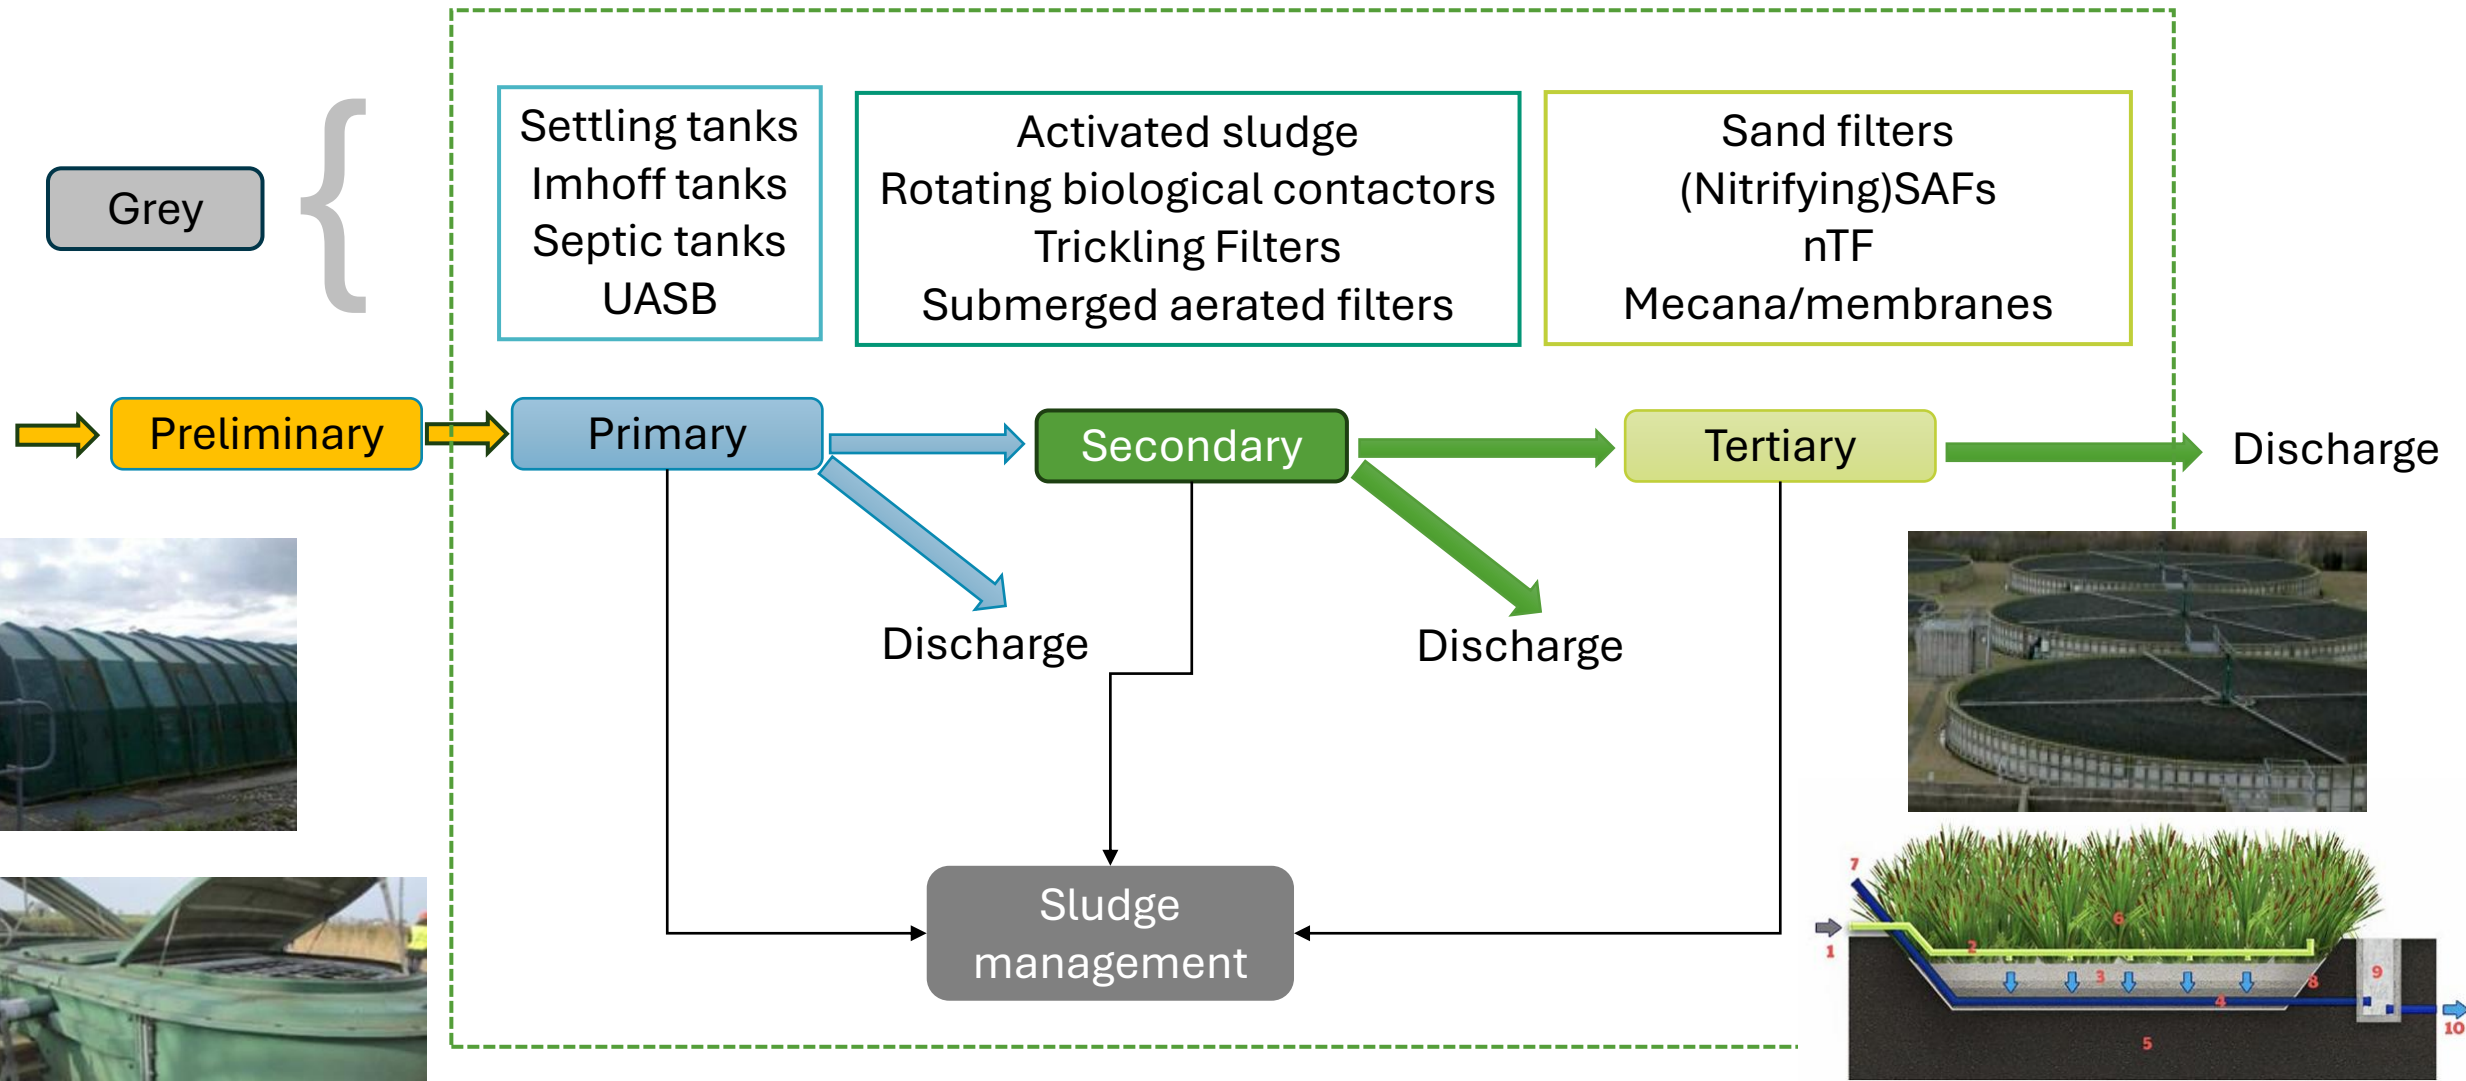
Grey

Settling tanks
Imhoff tanks
Septic tanks
UASB

Activated sludge
Rotating biological contactors
Trickling Filters
Submerged aerated filters

Sand filters
(Nitrifying)SAFs
nTF
Mecana/membranes

Preliminary

Primary

Secondary

Tertiary

Discharge

Discharge

Discharge

Sludge management

7
1
6
2
3
9
8
4
10
5